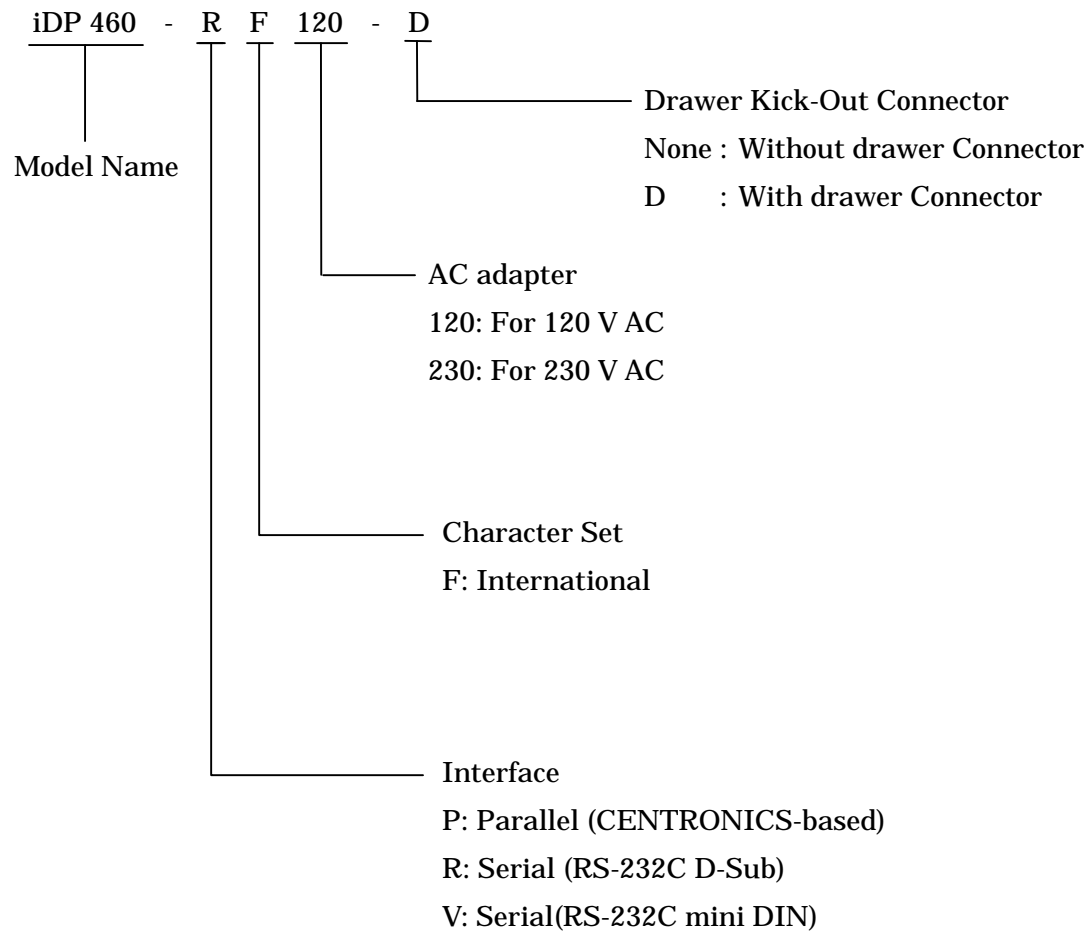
iDP 460 - R F 120 - D

Model Name

Drawer Kick-Out Connector
None : Without drawer Connector
D : With drawer Connector

AC adapter
120: For 120 V AC
230: For 230 V AC

Character Set
F: International

Interface
P: Parallel (CENTRONICS-based)
R: Serial (RS-232C D-Sub)
V: Serial(RS-232C mini DIN)